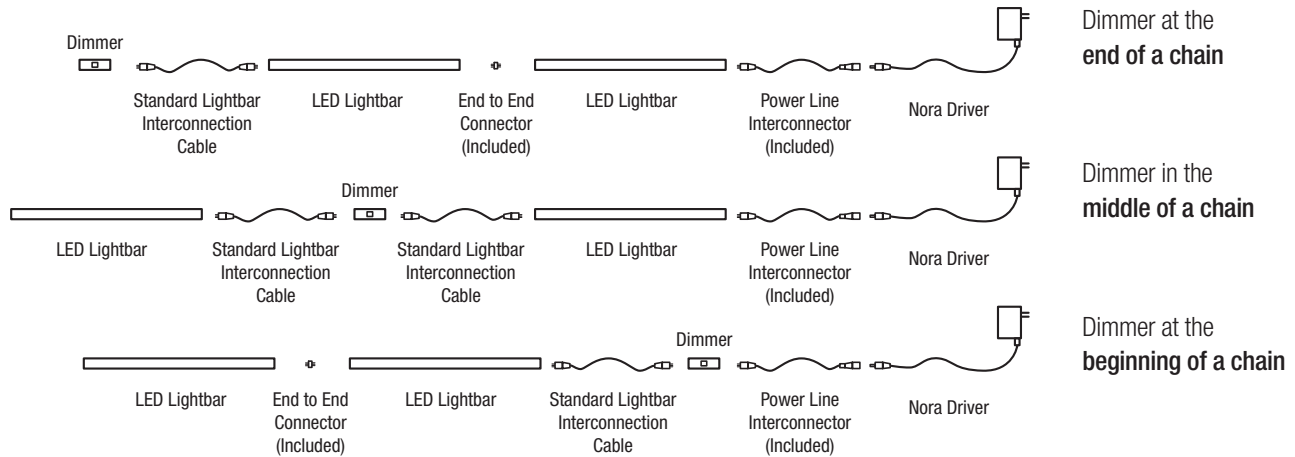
Dimmer

Standard Lightbar Interconnection Cable

LED Lightbar

End to End Connector (Included)

LED Lightbar

Power Line Interconnector (Included)

Nora Driver

Dimmer at the **end of a chain**

LED Lightbar

Standard Lightbar Interconnection Cable

Dimmer

Standard Lightbar Interconnection Cable

LED Lightbar

Power Line Interconnector (Included)

Nora Driver

Dimmer in the **middle of a chain**

LED Lightbar

End to End Connector (Included)

LED Lightbar

Standard Lightbar Interconnection Cable

Dimmer

Power Line Interconnector (Included)

Nora Driver

Dimmer at the **beginning of a chain**